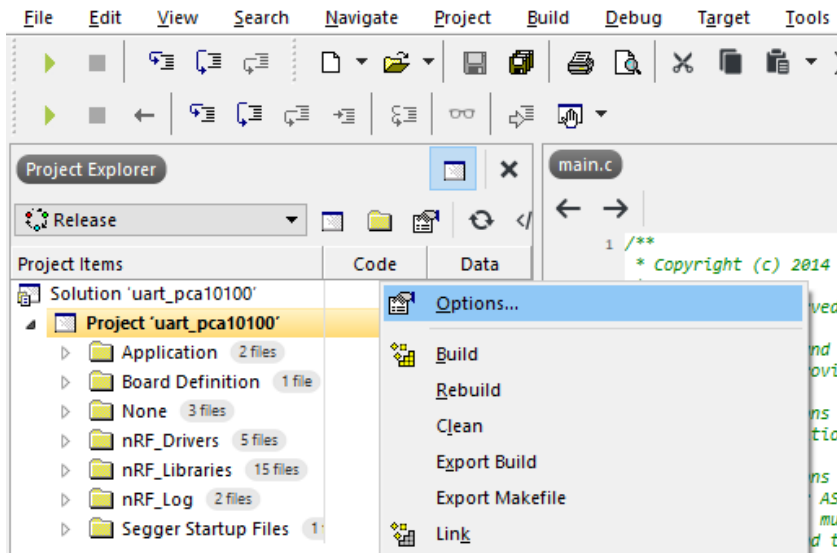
File Edit View Search Navigate Project Build Debug Target Tools

Project Explorer

Release

Project Items | Code | Data

Solution 'uart_pca10100'

Project 'uart_pca10100'

Application 2 files

Board Definition 1 file

None 3 files

nRF_Drivers 5 files

nRF_Libraries 15 files

nRF_Log 2 files

Segger Startup Files 1 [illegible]

main.c

1 /**

* Copyright (c) 2014

Options...

Build

Rebuild

Clean

Export Build

Export Makefile

Link